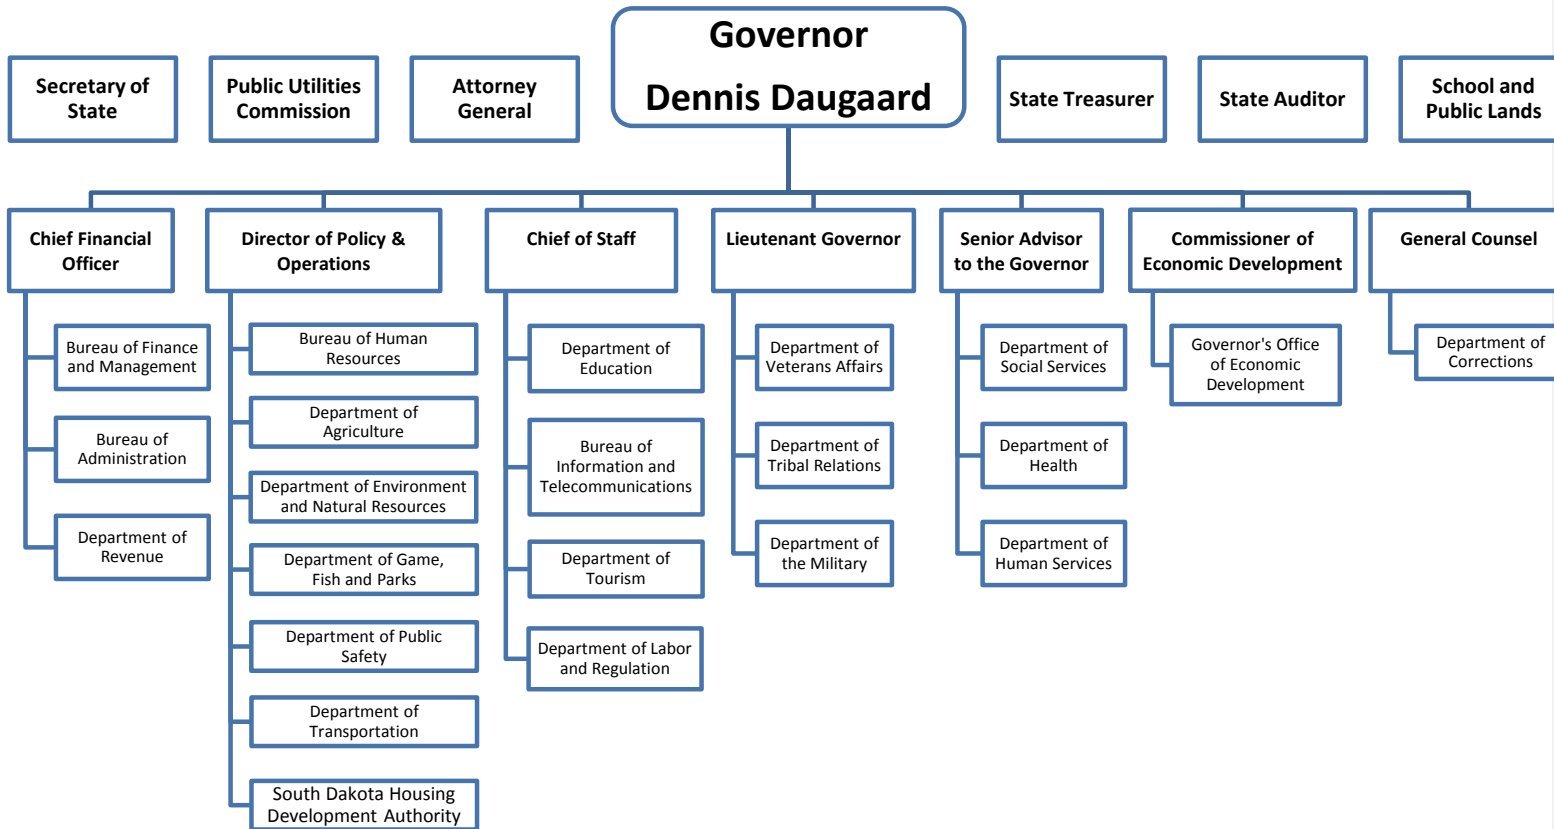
Secretary of State

Public Utilities Commission

Attorney General

Governor

Dennis Daugaard

State Treasurer

State Auditor

School and Public Lands

Chief Financial Officer

Bureau of Finance and Management

Bureau of Administration

Department of Revenue

Director of Policy & Operations

Bureau of Human Resources

Department of Agriculture

Department of Environment and Natural Resources

Department of Game, Fish and Parks

Department of Public Safety

Department of Transportation

South Dakota Housing Development Authority

Chief of Staff

Department of Education

Bureau of Information and Telecommunications

Department of Tourism

Department of Labor and Regulation

Lieutenant Governor

Department of Veterans Affairs

Department of Tribal Relations

Department of the Military

Senior Advisor to the Governor

Department of Social Services

Department of Health

Department of Human Services

Commissioner of Economic Development

Governor's Office of Economic Development

General Counsel

Department of Corrections